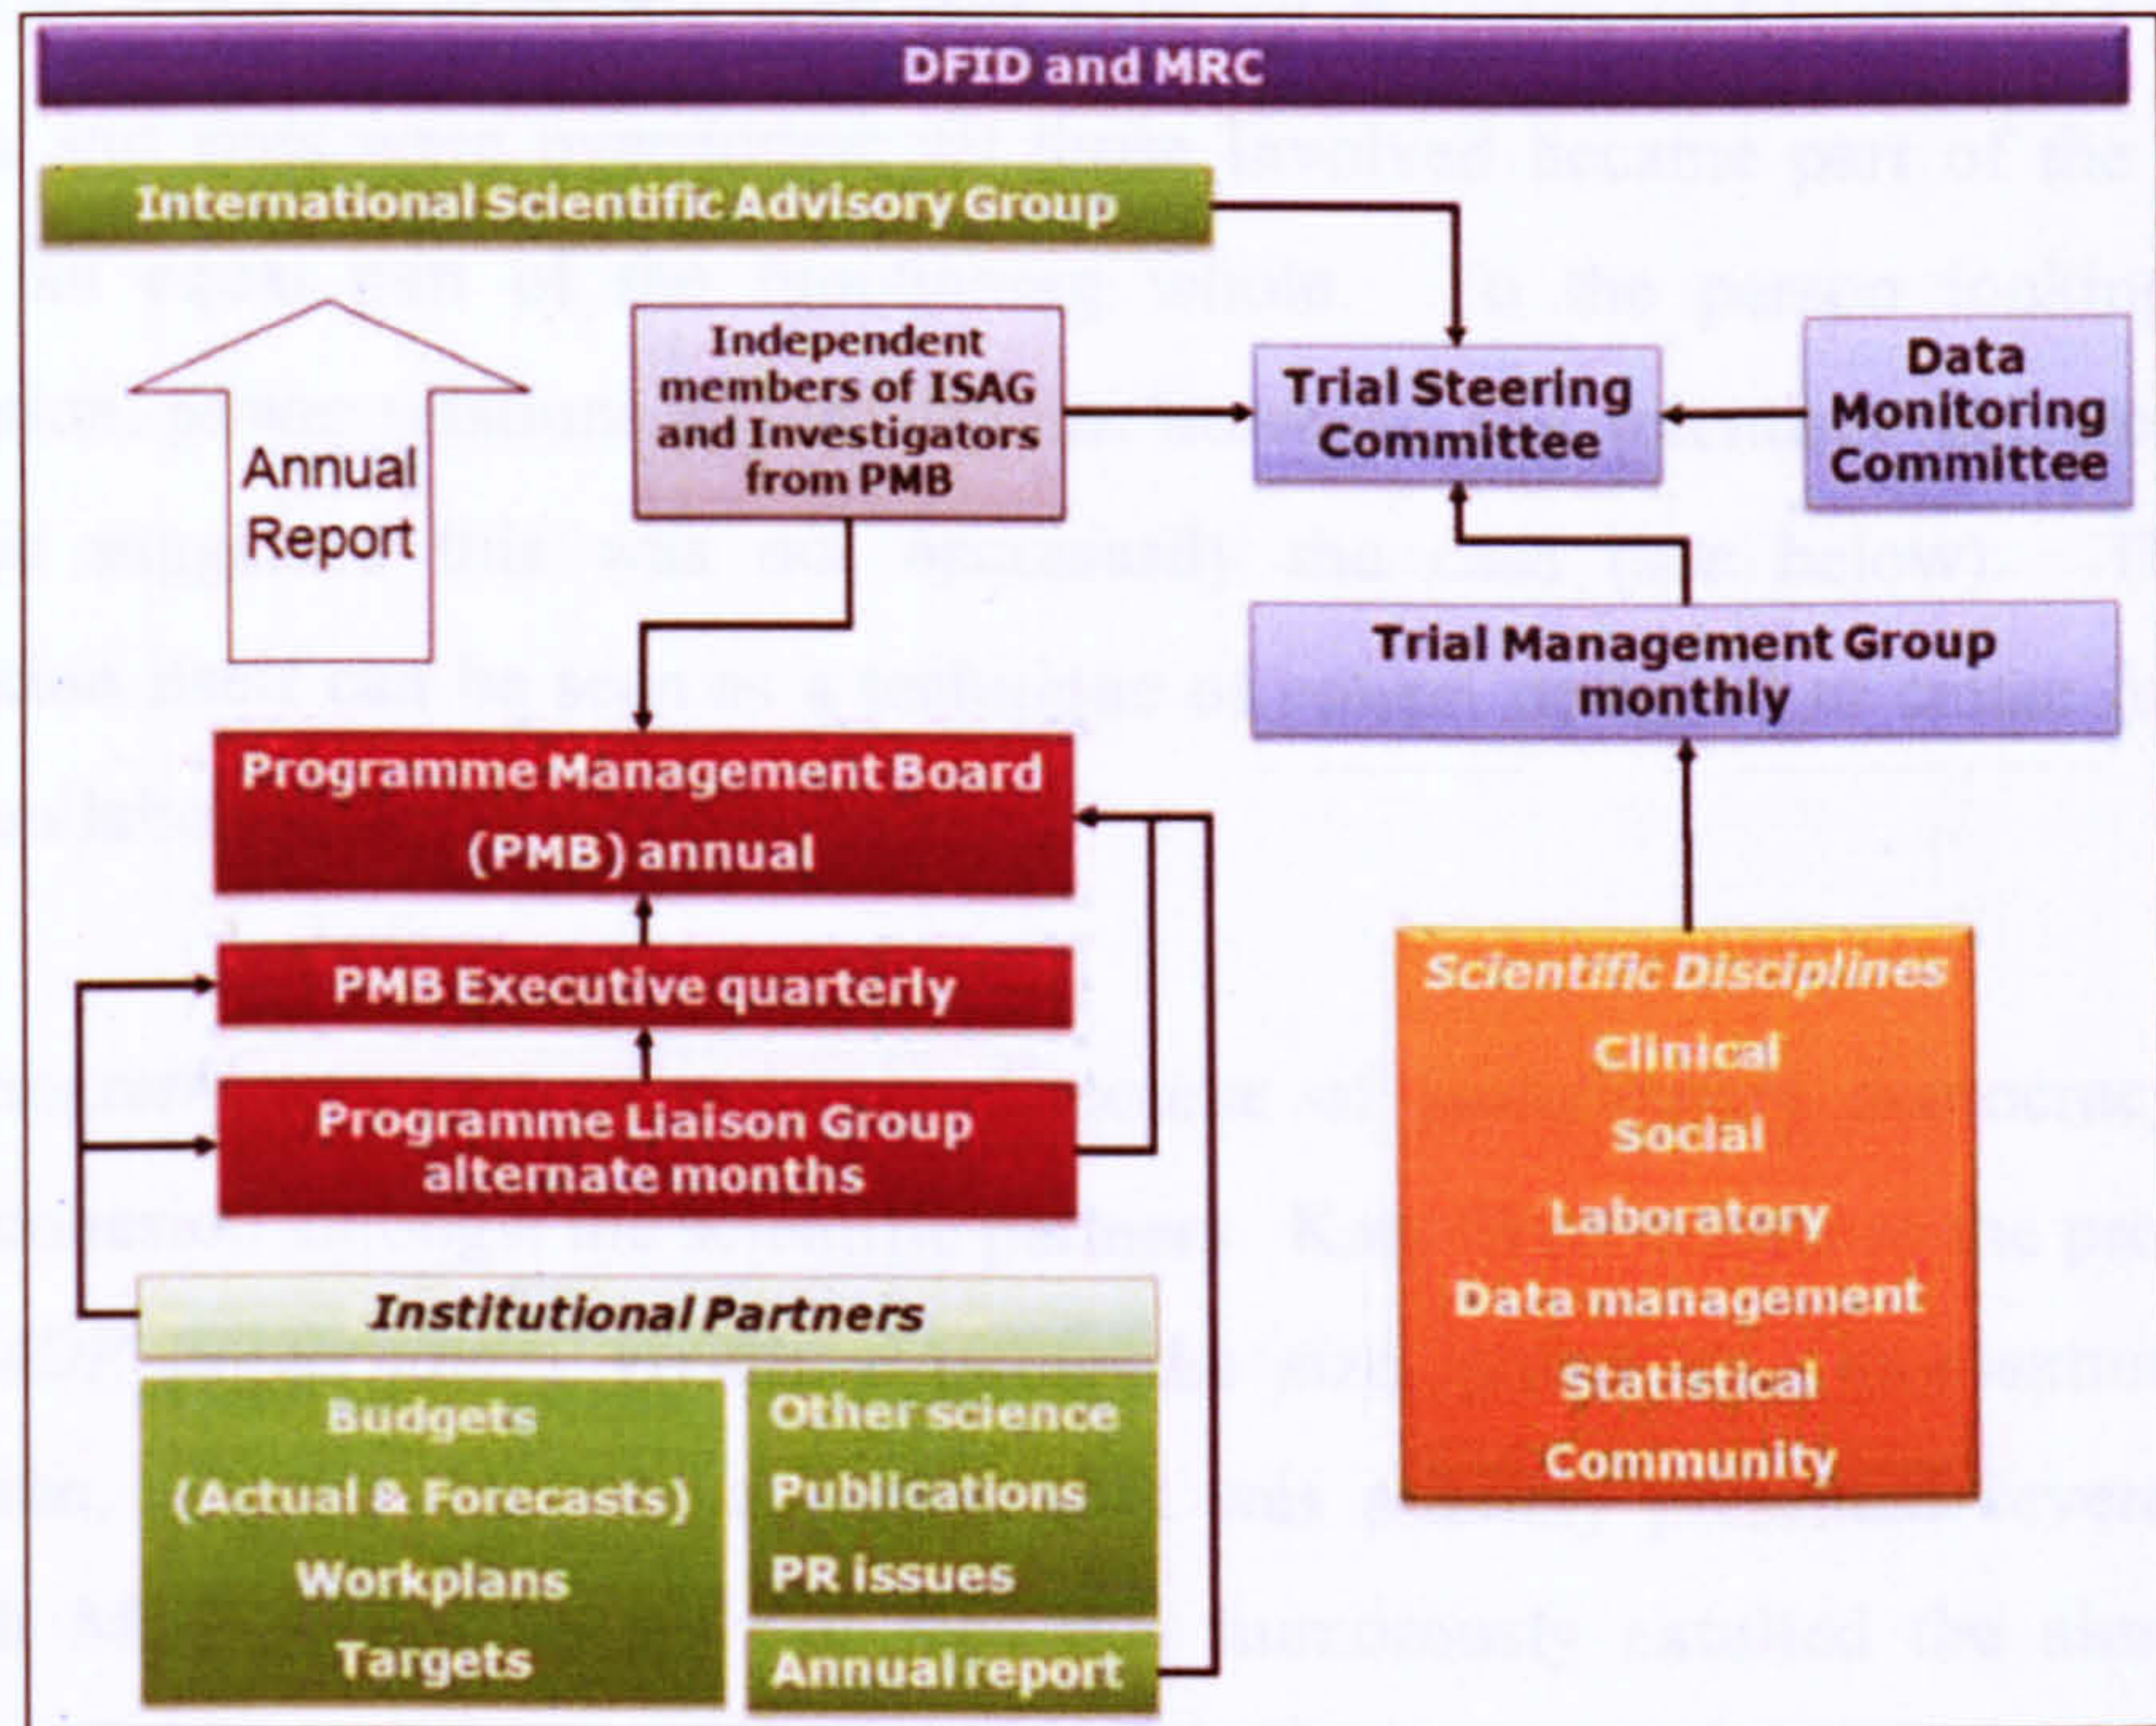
DFID and MRC

International Scientific Advisory Group

Annual Report

Independent members of ISAG and Investigators from PMB

Trial Steering Committee

Data Monitoring Committee

Trial Management Group monthly

Programme Management Board (PMB) annual

PMB Executive quarterly

Programme Liaison Group alternate months

Scientific Disciplines
Clinical
Social
Laboratory
Data management
Statistical
Community

Institutional Partners

Budgets
(Actual & Forecasts)
Workplans
Targets

Other science
Publications
PR issues

Annual report